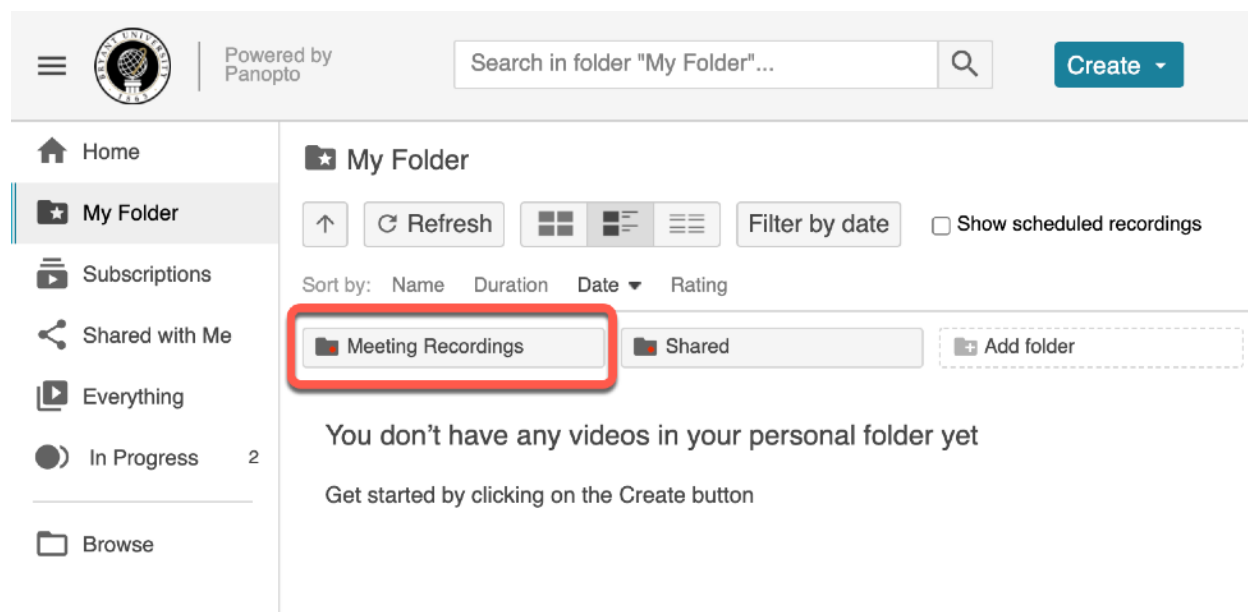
BRYANT UNIVERSITY 1863

Powered by Panopto

Search in folder "My Folder"...

Create

Home

My Folder

Subscriptions

Shared with Me

Everything

In Progress 2

Browse

My Folder

Refresh

Filter by date

Show scheduled recordings

Sort by: Name Duration Date Rating

Meeting Recordings

Shared

Add folder

You don’t have any videos in your personal folder yet

Get started by clicking on the Create button